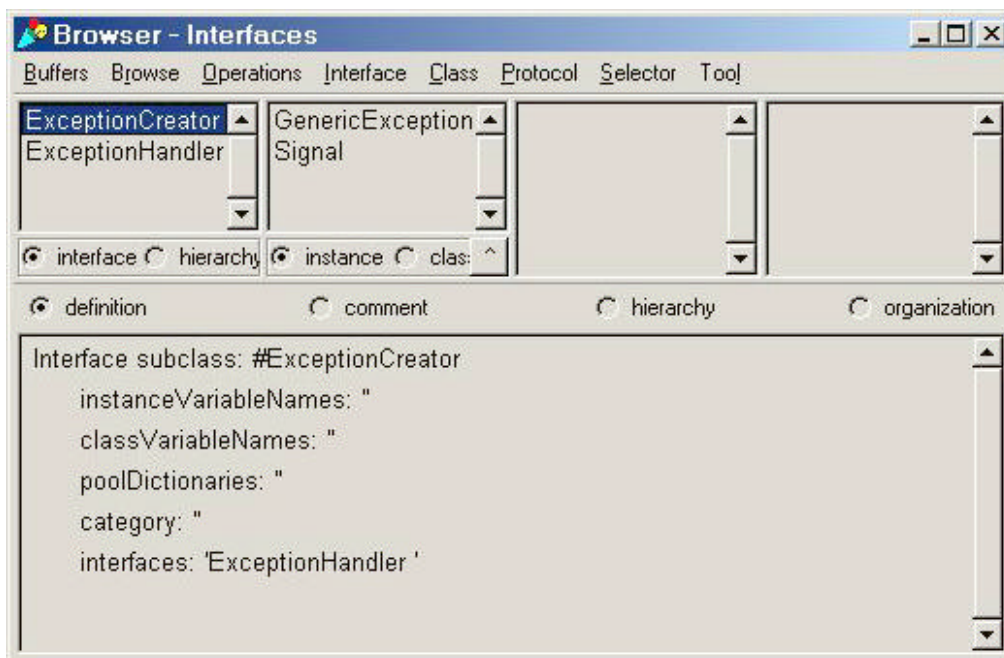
Browser - Interfaces

Buffers Browse Operations Interface Class Protocol Selector Tool

ExceptionCreator
ExceptionHandler

GenericException
Signal

interface hierarchy instance clas ^

definition comment hierarchy organization

Interface subclass: #ExceptionCreator
instanceVariableNames: ''
classVariableNames: ''
poolDictionaries: ''
category: ''
interfaces: 'ExceptionHandler '